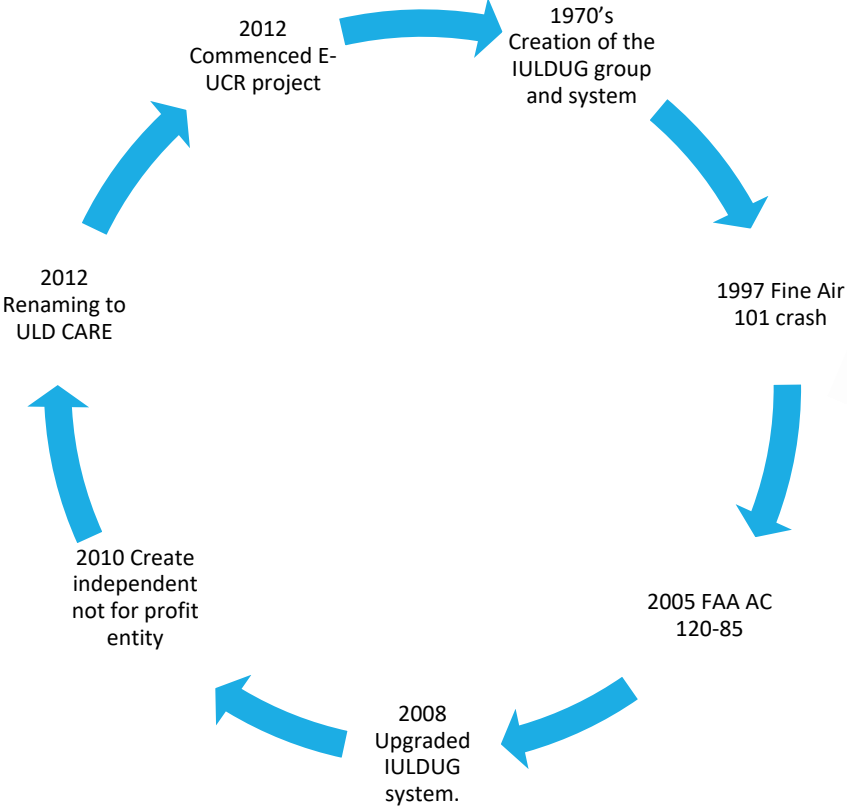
1970’s Creation of the IULDUG group and system

1997 Fine Air 101 crash

2005 FAA AC 120-85

2008 Upgraded IULDUG system.

2010 Create independent not for profit entity

2012 Renaming to ULD CARE

2012 Commenced E-UCR project